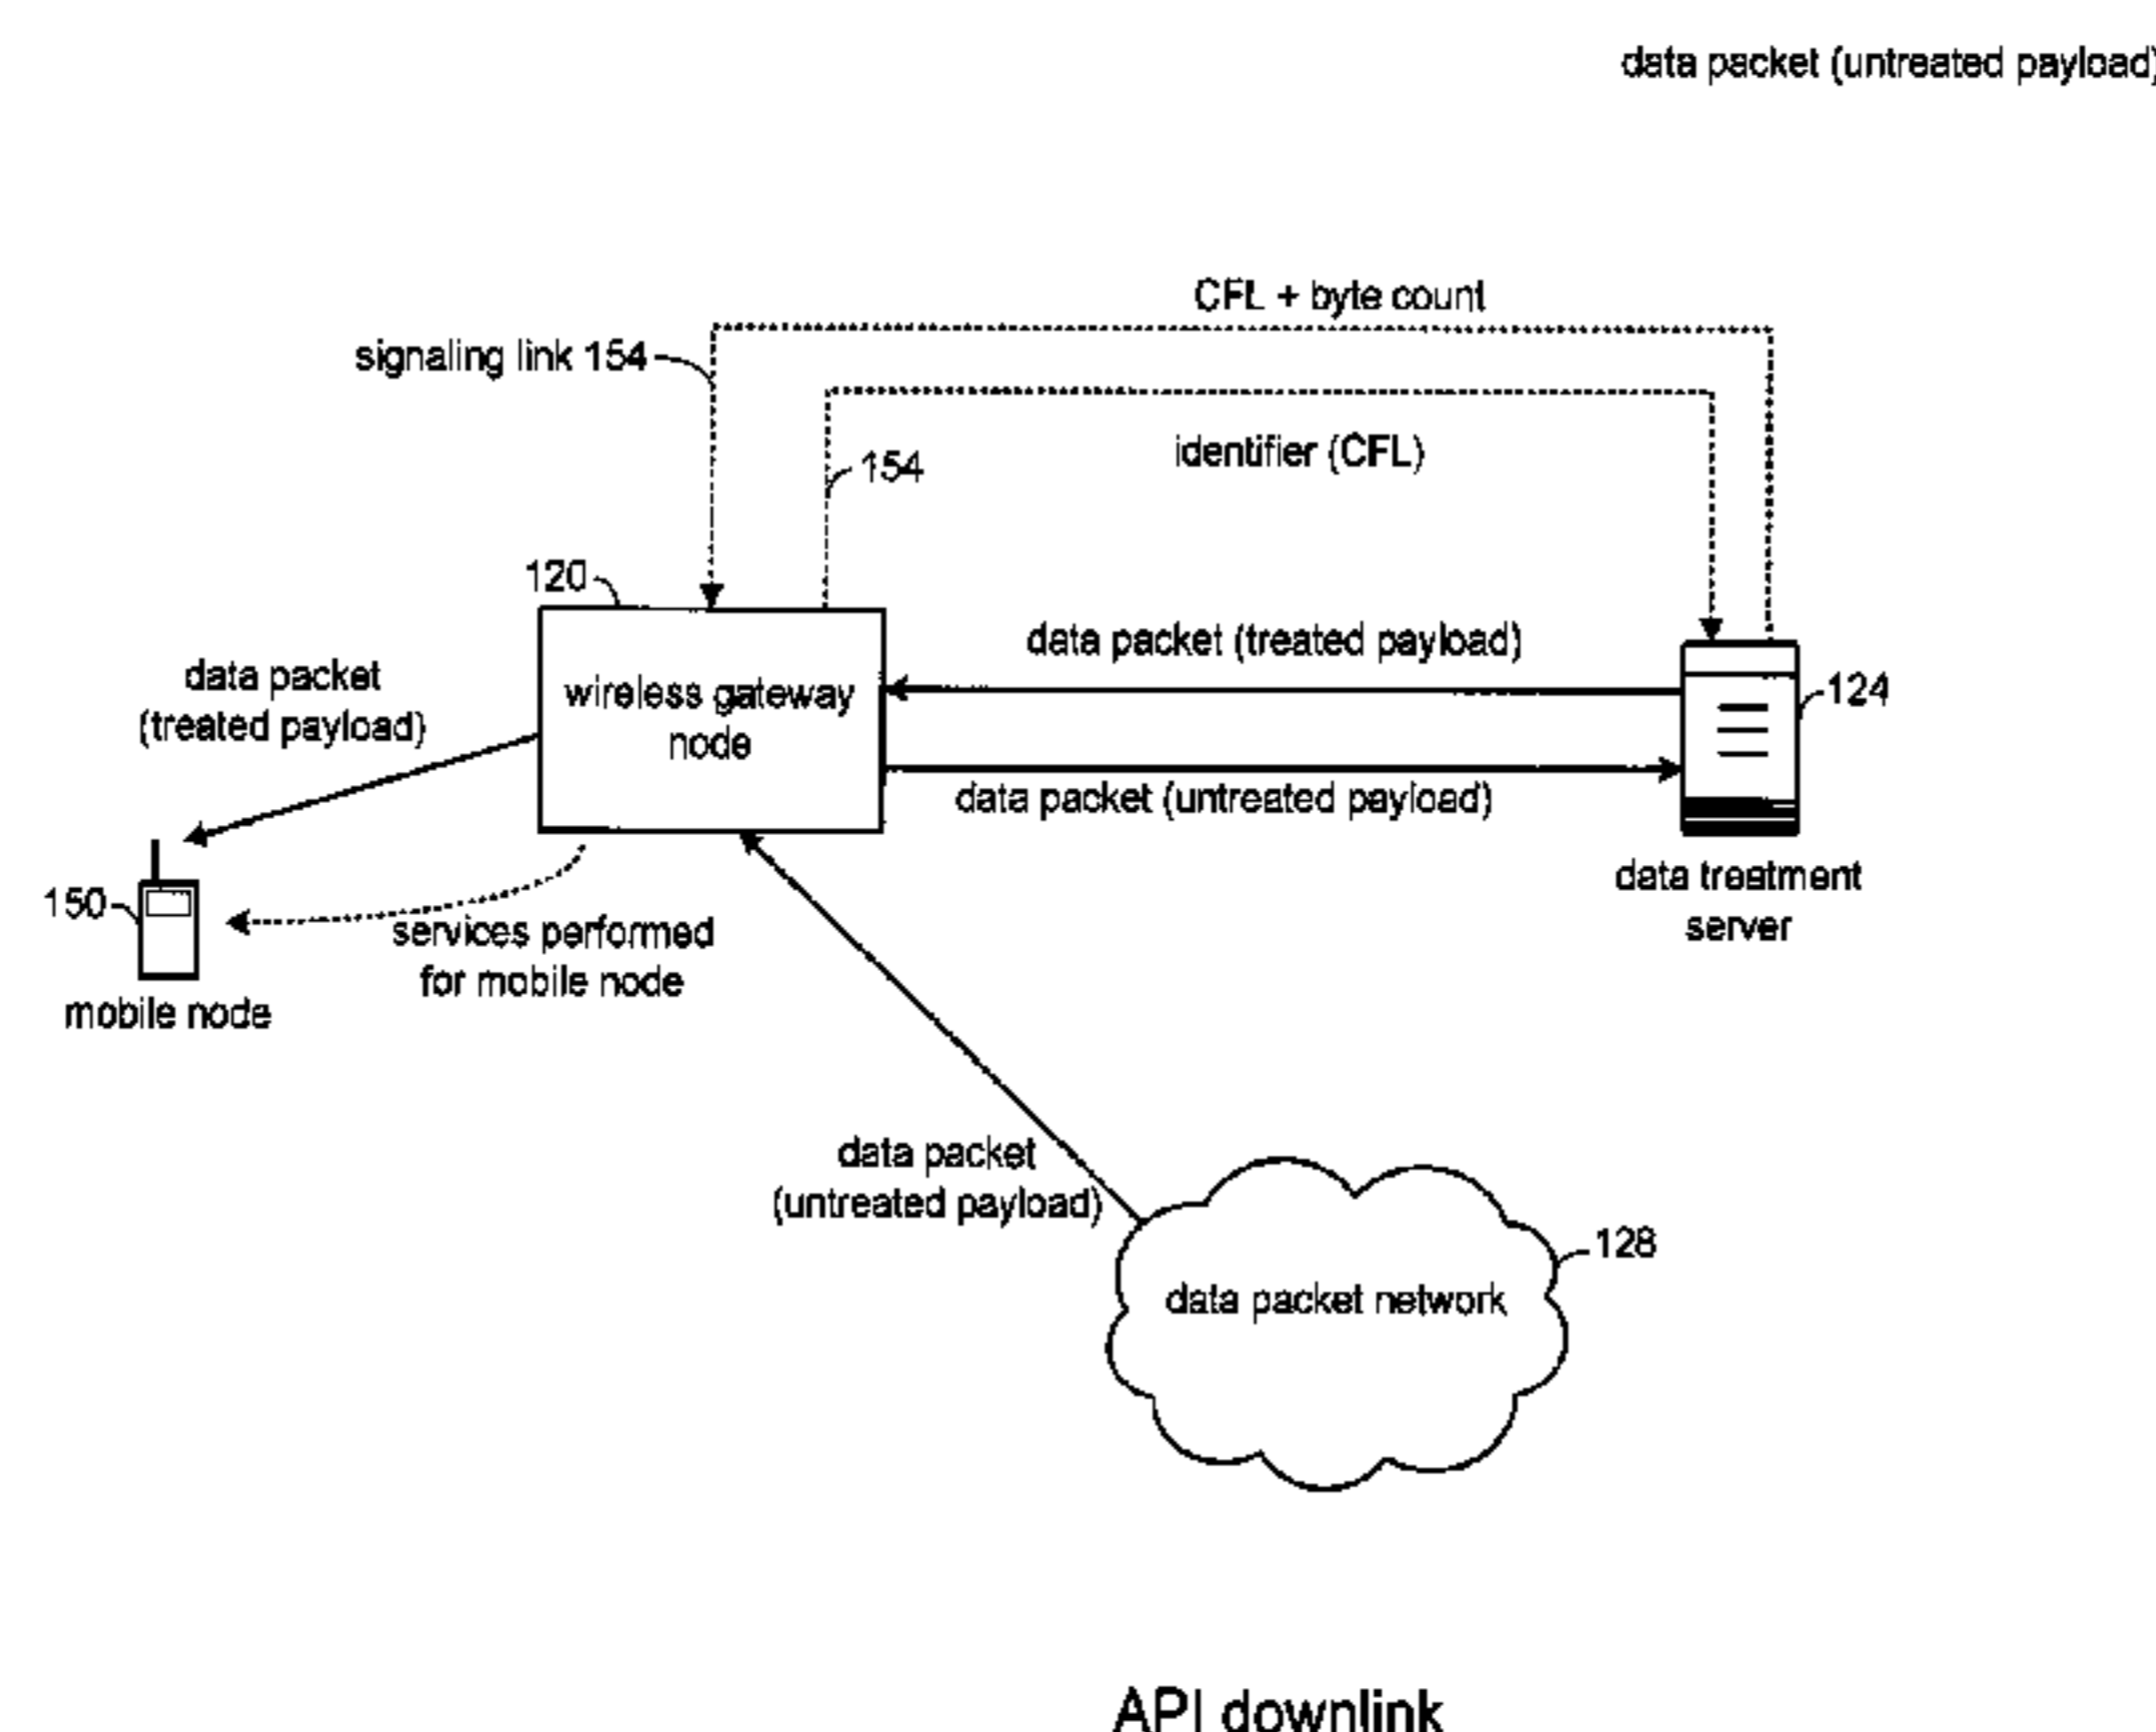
data packet (untreated payload)

CFL + byte count

signaling link 154

identifier (CFL)

154

120

data packet (treated payload)

data packet (treated payload)

wireless gateway node

124

data packet (untreated payload)

150

data treatment server

services performed for mobile node

mobile node

data packet (untreated payload)

128

data packet network

API downlink